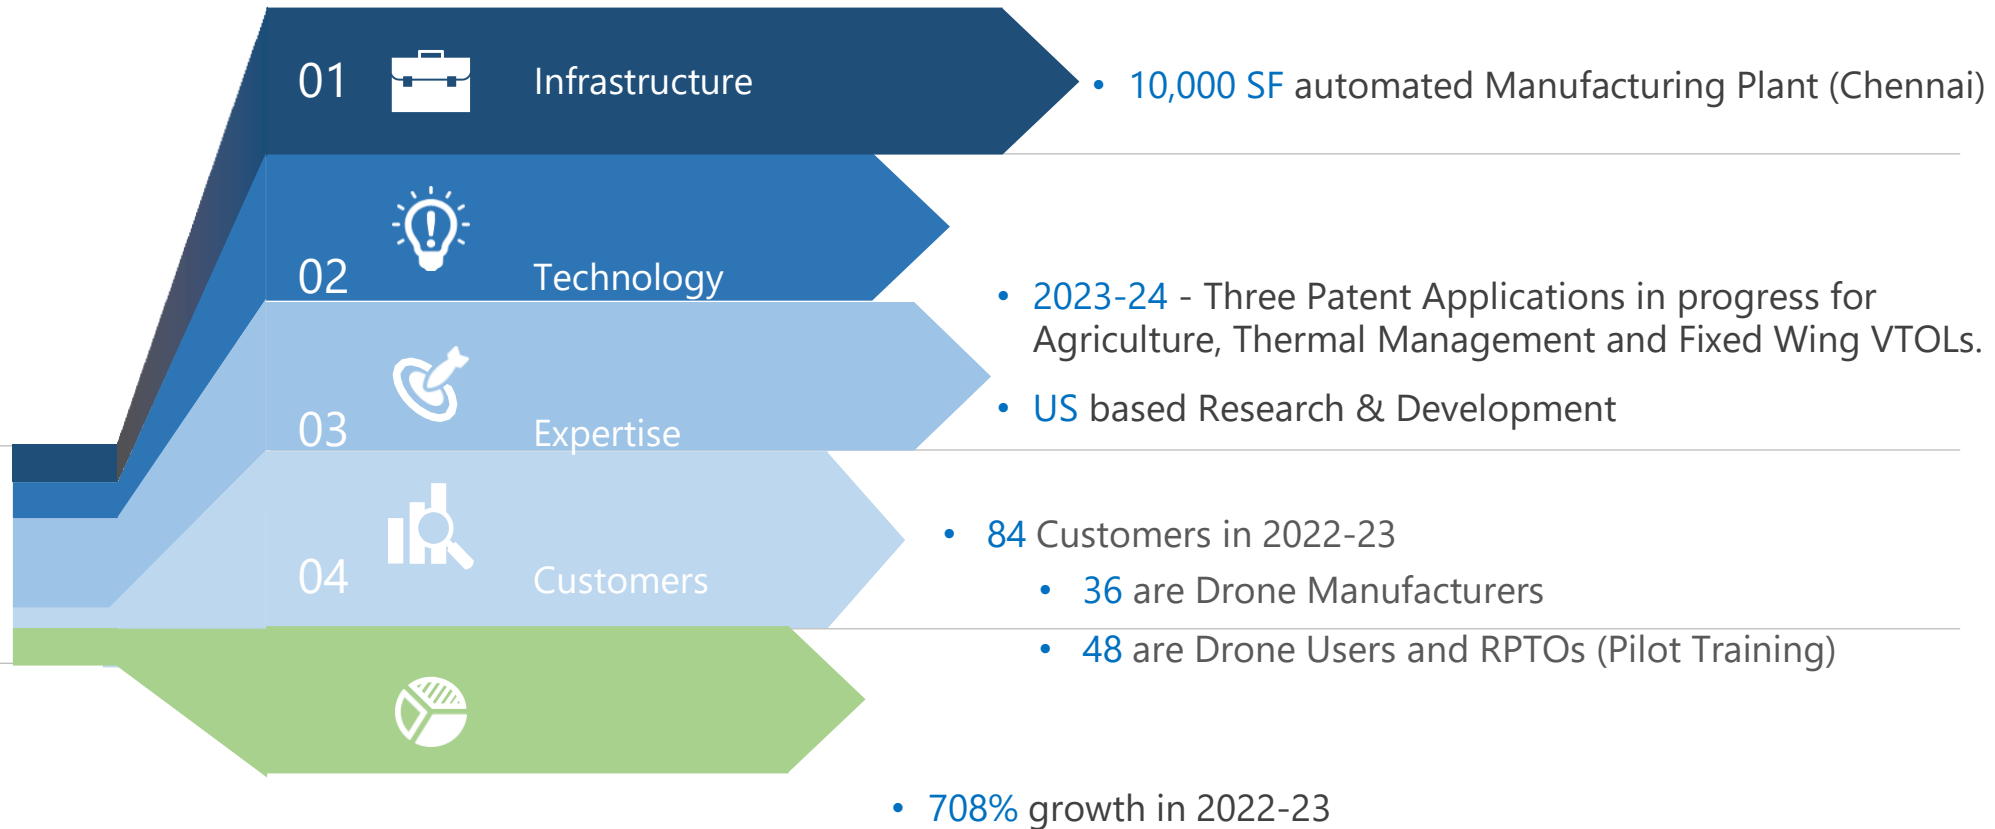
01 Infrastructure

• 10,000 SF automated Manufacturing Plant (Chennai)

02 Technology

• 2023-24 - Three Patent Applications in progress for Agriculture, Thermal Management and Fixed Wing VTOLs.

• US based Research & Development

03 Expertise

04 Customers

• 84 Customers in 2022-23

• 36 are Drone Manufacturers

• 48 are Drone Users and RPTOs (Pilot Training)

• 708% growth in 2022-23